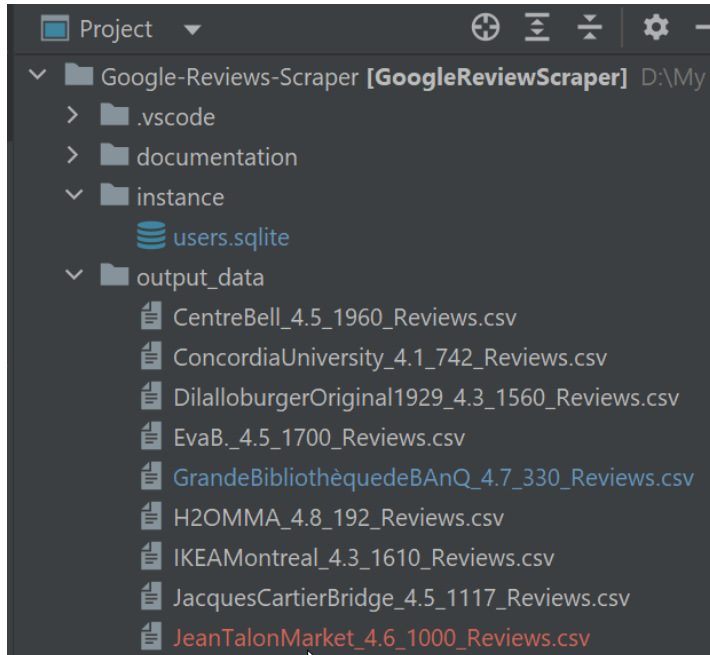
Project

Google-Reviews-Scraper [GoogleReviewScraper] D:\My

.vscode

documentation

instance

users.sqlite

output_data

CentreBell_4.5_1960_Reviews.csv

ConcordiaUniversity_4.1_742_Reviews.csv

DilalloburgerOriginal1929_4.3_1560_Reviews.csv

EvaB._4.5_1700_Reviews.csv

GrandeBibliothèquedeBAnQ_4.7_330_Reviews.csv

H2OMMA_4.8_192_Reviews.csv

IKEAMontreal_4.3_1610_Reviews.csv

JacquesCartierBridge_4.5_1117_Reviews.csv

JeanTalonMarket_4.6_1000_Reviews.csv